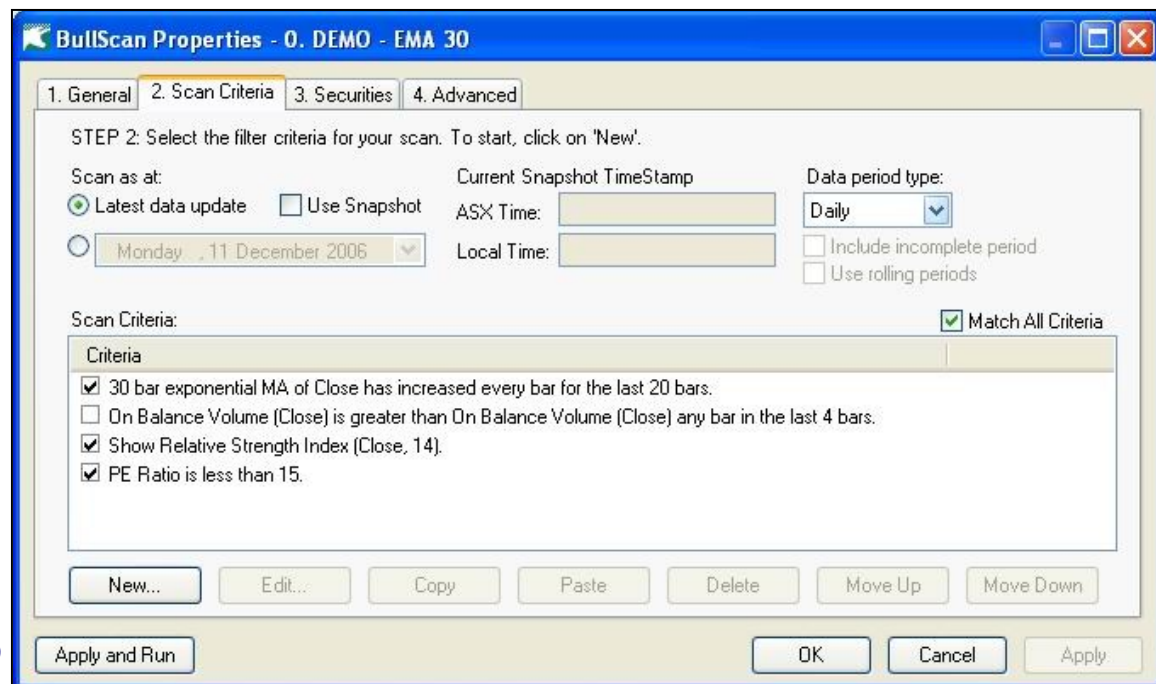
BullScan Properties - 0. DEMO - EMA 30

1. General | 2. Scan Criteria | 3. Securities | 4. Advanced

STEP 2: Select the filter criteria for your scan. To start, click on 'New'.

Scan as at:
Latest data update
Use Snapshot
Monday , 11 December 2006

Current Snapshot TimeStamp
ASX Time:
Local Time:

Data period type:
Daily
Include incomplete period
Use rolling periods

Scan Criteria:
Match All Criteria

Criteria
30 bar exponential MA of Close has increased every bar for the last 20 bars.
On Balance Volume (Close) is greater than On Balance Volume (Close) any bar in the last 4 bars.
Show Relative Strength Index (Close, 14).
PE Ratio is less than 15.

New... | Edit... | Copy | Paste | Delete | Move Up | Move Down

Apply and Run | OK | Cancel | Apply